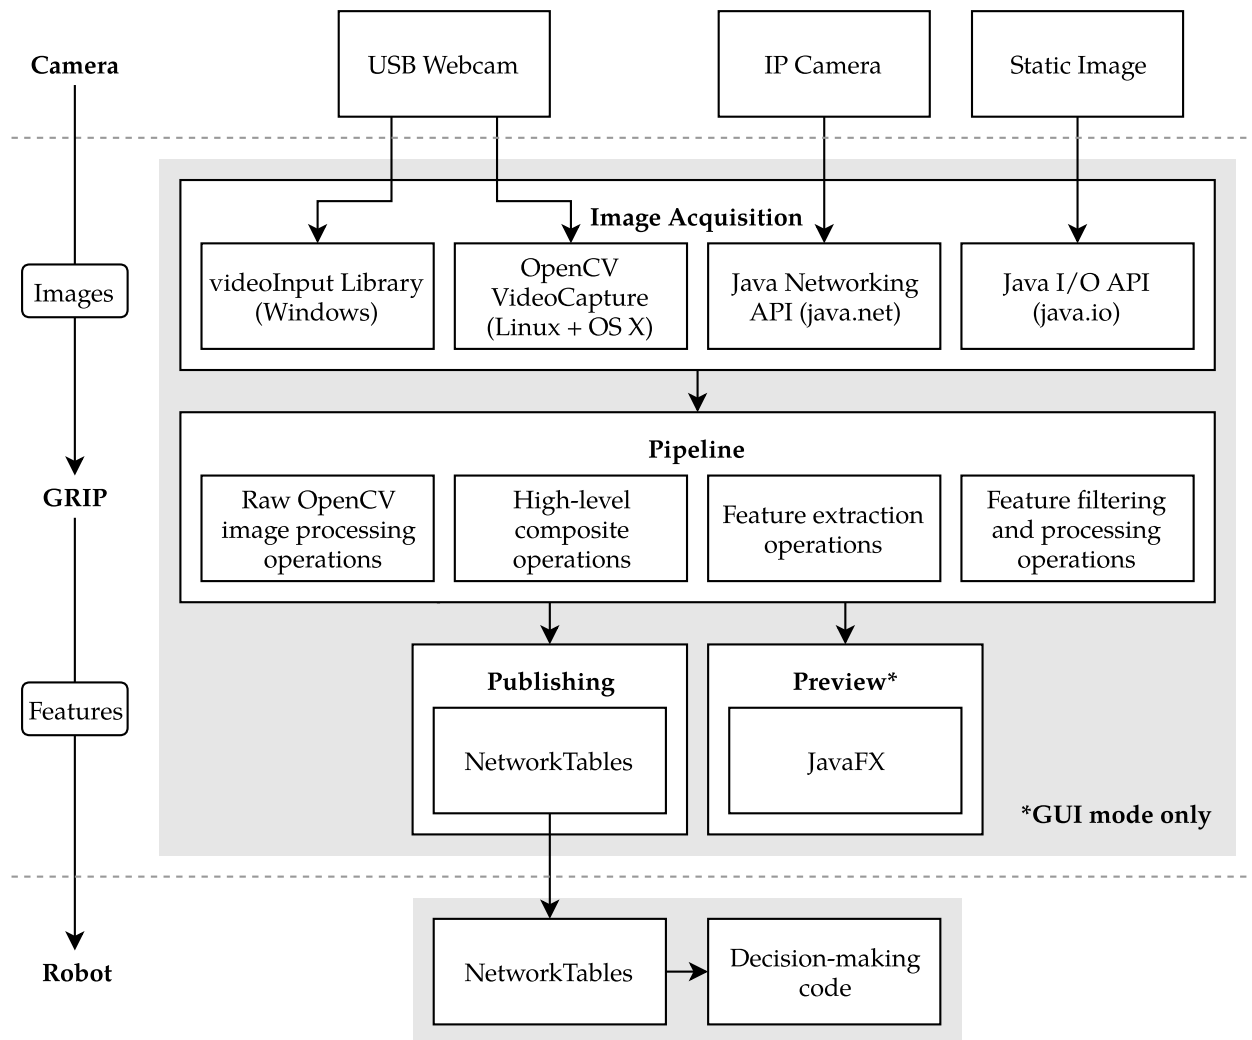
Camera

USB Webcam

IP Camera

Static Image

Images

Image Acquisition

videoInput Library (Windows)

OpenCV VideoCapture (Linux + OS X)

Java Networking API (java.net)

Java I/O API (java.io)

GRIP

Pipeline

Raw OpenCV image processing operations

High-level composite operations

Feature extraction operations

Feature filtering and processing operations

Features

Publishing

NetworkTables

Preview*

JavaFX

*GUI mode only

Robot

NetworkTables

Decision-making code